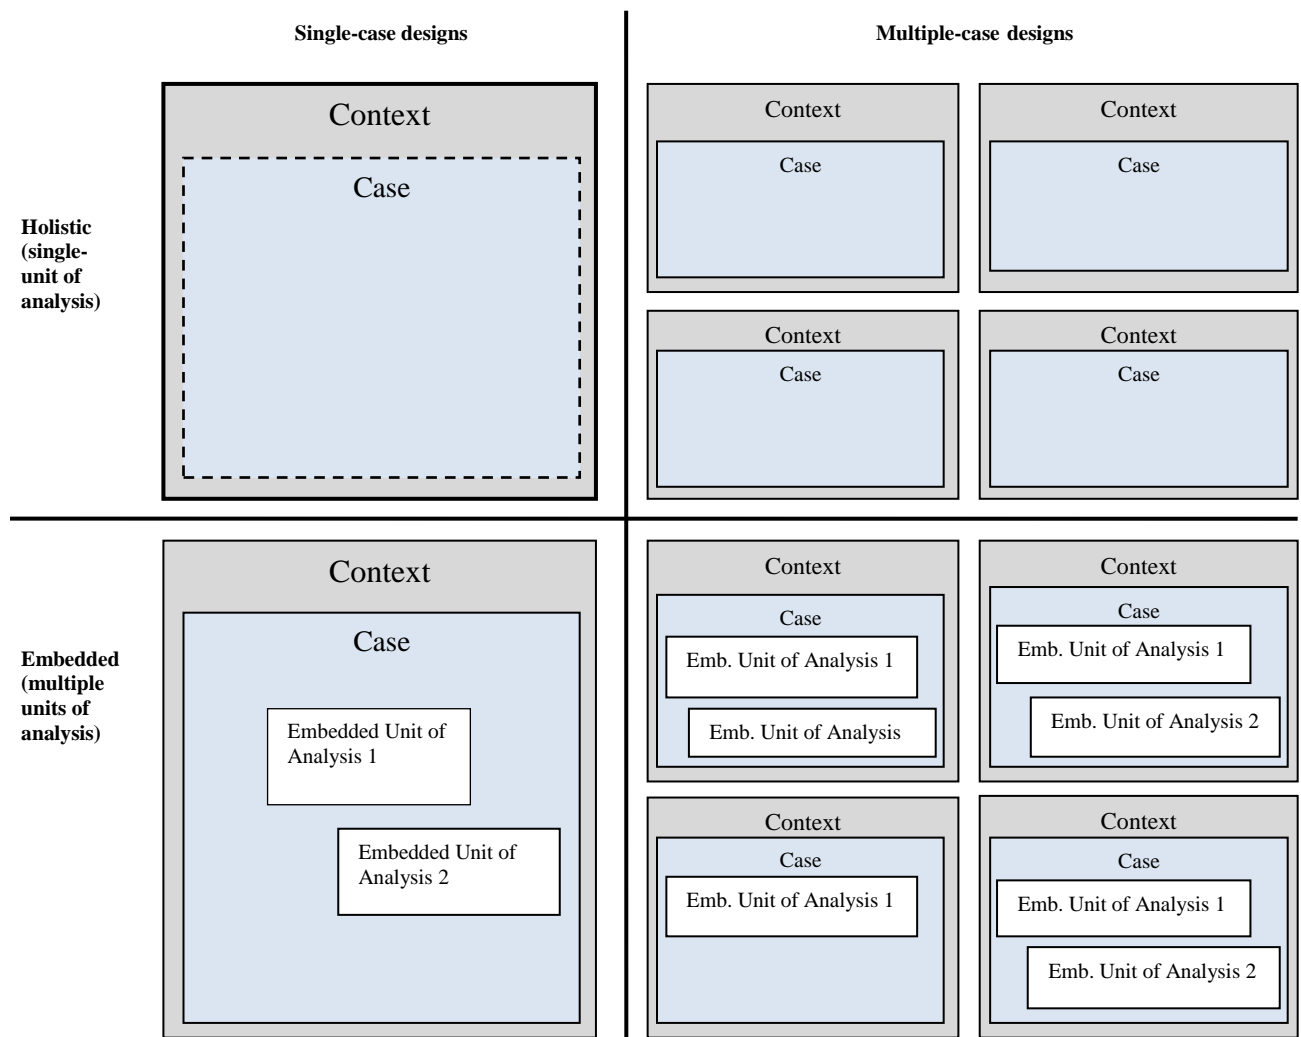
Single-case designs

Multiple-case designs

Holistic (single-unit of analysis)

Context

Case

Context

Case

Context

Case

Context

Case

Context

Case

Embedded (multiple units of analysis)

Context

Case

Embedded Unit of Analysis 1

Embedded Unit of Analysis 2

Context

Case

Emb. Unit of Analysis 1

Emb. Unit of Analysis

Context

Case

Emb. Unit of Analysis 1

Emb. Unit of Analysis 2

Context

Case

Emb. Unit of Analysis 1

Context

Case

Emb. Unit of Analysis 1

Emb. Unit of Analysis 2